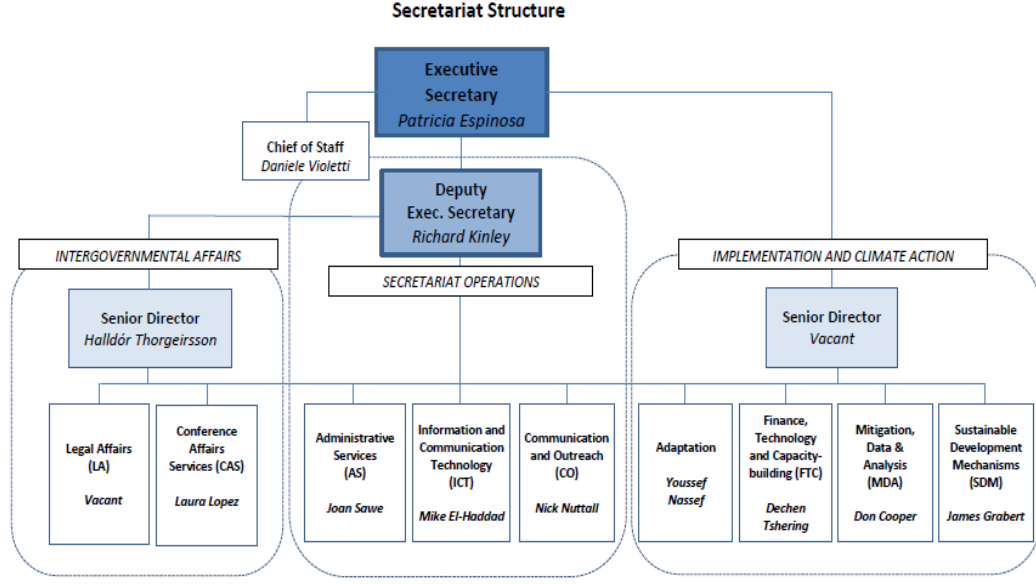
Secretariat Structure

Executive Secretary
Patricia Espinosa

Chief of Staff
Daniele Violetti

Deputy Exec. Secretary
Richard Kinley

INTERGOVERNMENTAL AFFAIRS

SECRETARIAT OPERATIONS

IMPLEMENTATION AND CLIMATE ACTION

Senior Director
Halldór Thorgeirsson

Senior Director
Vacant

Legal Affairs (LA)
Vacant

Conference Affairs Services (CAS)
Laura Lopez

Administrative Services (AS)
Joan Sawe

Information and Communication Technology (ICT)
Mike El-Haddad

Communication and Outreach (CO)
Nick Nuttall

Adaptation
Youssef Nassef

Finance, Technology and Capacity-building (FTC)
Dechen Tshering

Mitigation, Data & Analysis (MDA)
Don Cooper

Sustainable Development Mechanisms (SDM)
James Grabert